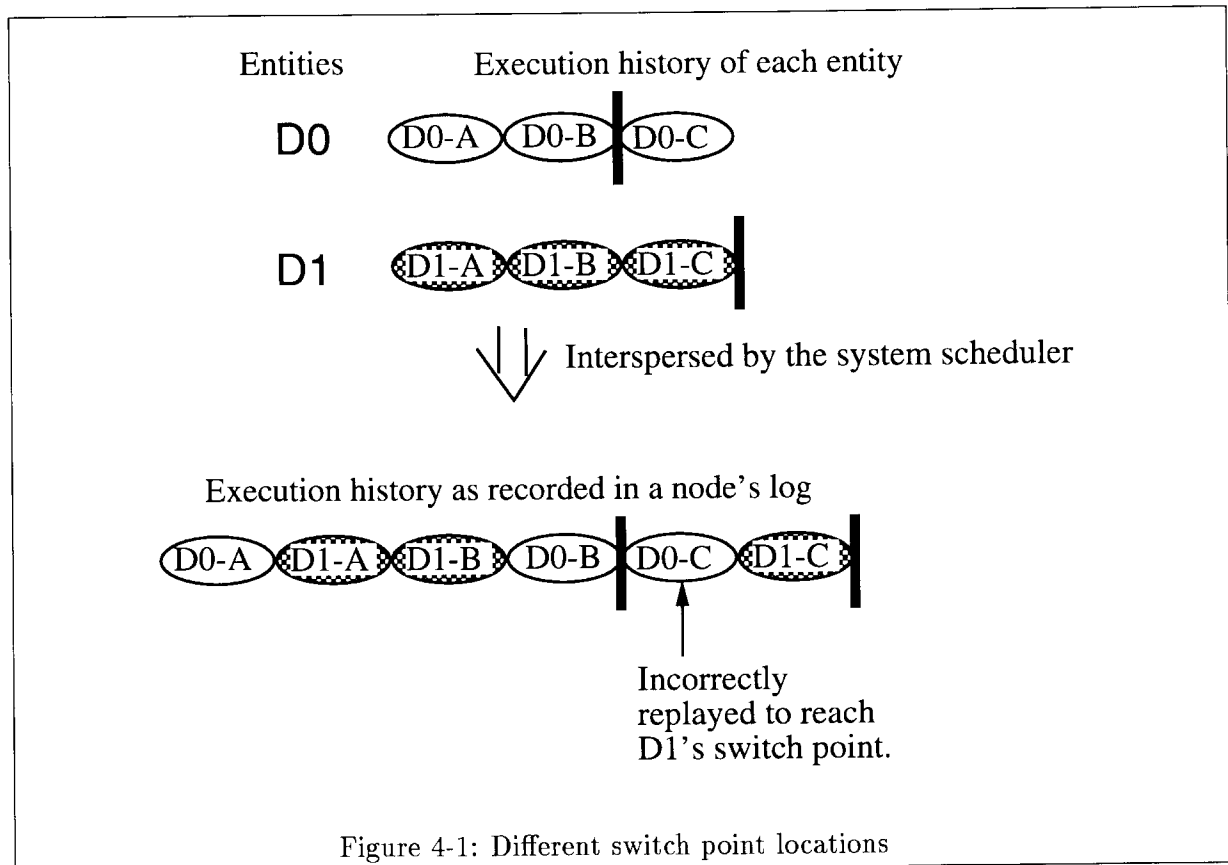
Entities Execution history of each entity

D0 D0-A D0-B D0-C

D1 D1-A D1-B D1-C

Interspersed by the system scheduler

Execution history as recorded in a node's log

D0-A D1-A D1-B D0-B D0-C D1-C

Incorrectly replayed to reach D1's switch point.

Figure 4-1: Different switch point locations